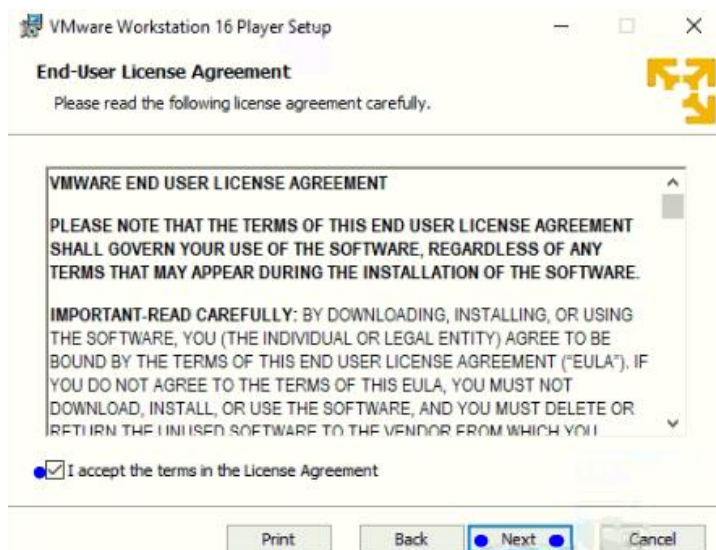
VMware Workstation 16 Player Setup

End-User License Agreement

Please read the following license agreement carefully.

VMWARE END USER LICENSE AGREEMENT

PLEASE NOTE THAT THE TERMS OF THIS END USER LICENSE AGREEMENT SHALL GOVERN YOUR USE OF THE SOFTWARE, REGARDLESS OF ANY TERMS THAT MAY APPEAR DURING THE INSTALLATION OF THE SOFTWARE.

IMPORTANT-READ CAREFULLY: BY DOWNLOADING, INSTALLING, OR USING THE SOFTWARE, YOU (THE INDIVIDUAL OR LEGAL ENTITY) AGREE TO BE BOUND BY THE TERMS OF THIS END USER LICENSE AGREEMENT ("EULA"). IF YOU DO NOT AGREE TO THE TERMS OF THIS EULA, YOU MUST NOT DOWNLOAD, INSTALL, OR USE THE SOFTWARE, AND YOU MUST DELETE OR RETURN THE UNUSED SOFTWARE TO THE VENDOR FROM WHICH YOU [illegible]

I accept the terms in the License Agreement

Print Back Next Cancel